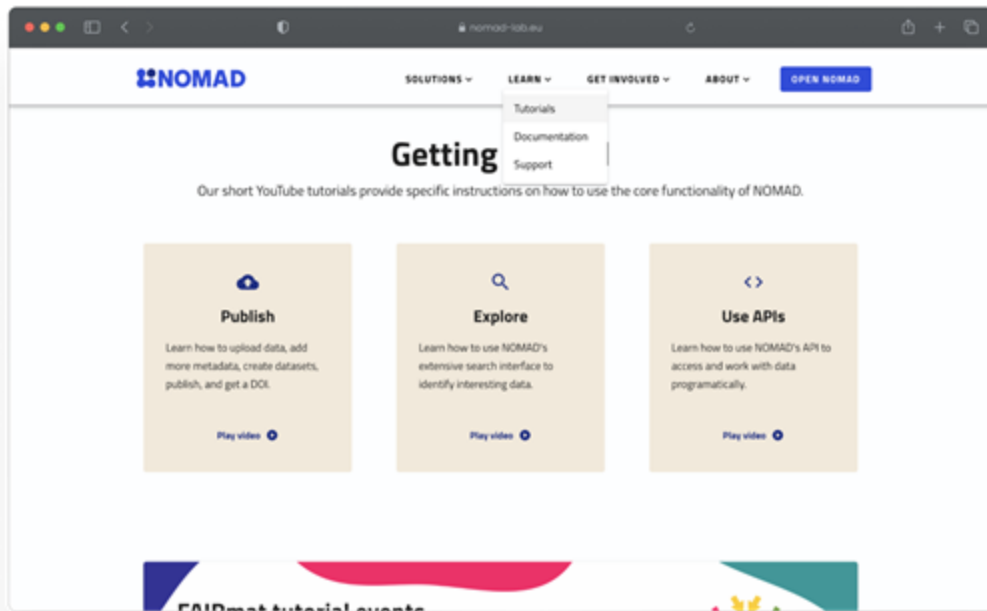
nomad-lab.eu

NOMAD

SOLUTIONS LEARN GET INVOLVED ABOUT OPEN NOMAD

Tutorials
Documentation
Support

Getting

Our short YouTube tutorials provide specific instructions on how to use the core functionality of NOMAD.

Publish

Learn how to upload data, add more metadata, create datasets, publish, and get a DOI.

Play video

Explore

Learn how to use NOMAD's extensive search interface to identify interesting data.

Play video

Use APIs

Learn how to use NOMAD's API to access and work with data programatically.

Play video

FAIRmat tutorial events